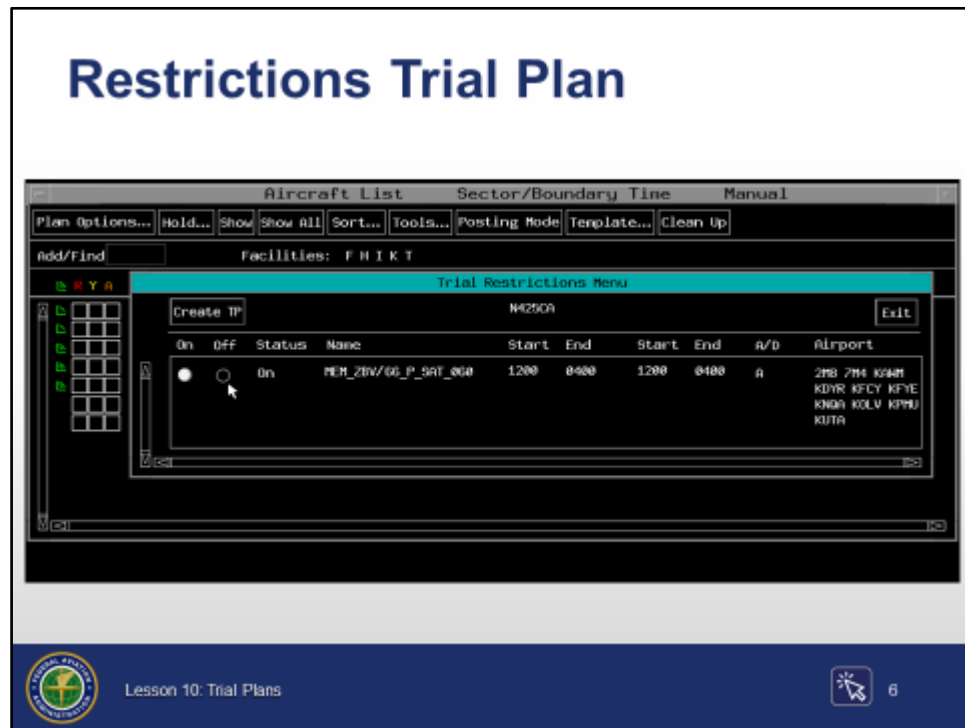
Restrictions Trial Plan

Aircraft List Sector/Boundary Time Manual

Plan Options... Hold... Show Show All Sort... Tools... Posting Mode Template... Clean Up

Add/Find

Facilities: F H I K T

B R Y A

Trial Restrictions Menu

Create TP

N425CA

Exit

| On | Off | Status | Name | Start | End | Start | End | A/D | Airport |
|---|---|---|---|---|---|---|---|---|---|
| | | On | MEM_ZBV/GG_P_SAT_060 | 1200 | 0400 | 1200 | 0400 | A | 2M8 7M4 KAWM KDYR KFCY KFYE KNQA KOLV KPMU KUTA |

FEDERAL AVIATION ADMINISTRATION

Lesson 10: Trial Plans

6